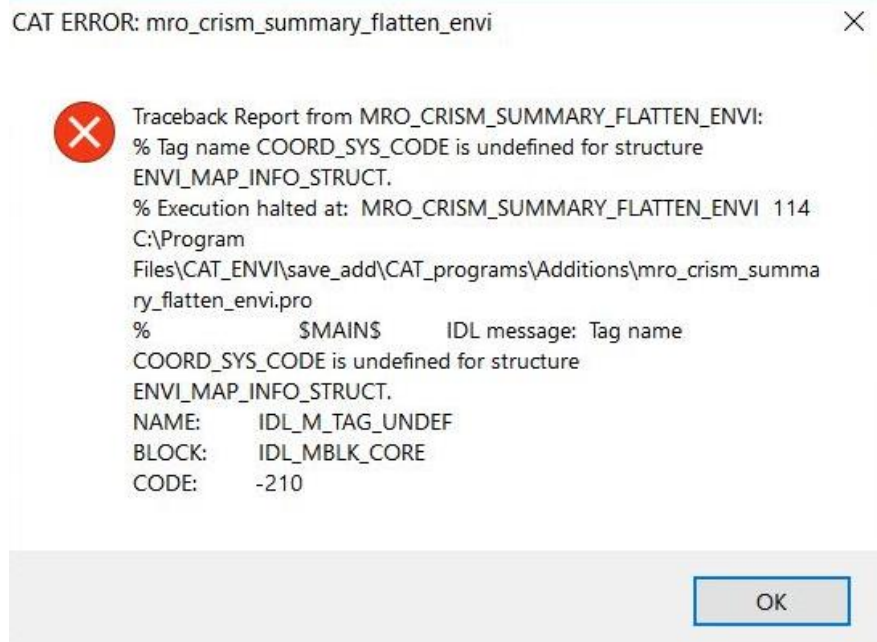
CAT ERROR: mro_crism_summary_flatten_envi

×

Traceback Report from MRO_CRISM_SUMMARY_FLATTEN_ENVI:
% Tag name COORD_SYS_CODE is undefined for structure ENVI_MAP_INFO_STRUCT.
% Execution halted at: MRO_CRISM_SUMMARY_FLATTEN_ENVI 114 C:\Program Files\CAT_ENVI\save_add\CAT_programs\Additions\mro_crism_summary_flatten_envi.pro
% $MAIN$ IDL message: Tag name COORD_SYS_CODE is undefined for structure ENVI_MAP_INFO_STRUCT.
NAME: IDL_M_TAG_UNDEF
BLOCK: IDL_MBLK_CORE
CODE: -210

OK